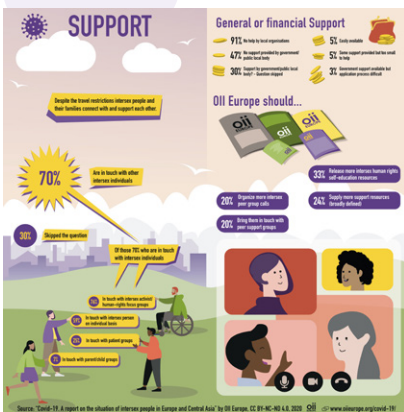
SUPPORT

General or financial Support

91% No help by local organisations
47% No support provided by government/ public local body
30% Support by government/public local body? - Question skipped
5% Costly available
5% Some support provided but too small to help
3% Government support available but application process difficult

OII Europe should...

Despite the travel restrictions intersex people and their families connect with and support each other.

70%
Are in touch with other intersex individuals

30% Skipped the question

Of those 70% who are in touch with intersex individuals

33% Release more intersex human rights self-education resources
20% Organize more intersex peer group calls
24% Supply more support resources (broadly defined)
20% Bring them in touch with peer support groups

In touch with intersex activist/ human rights focus groups
In touch with intersex person on individual basis
In touch with patient groups
In touch with parent/child groups

Source: "Covid-19. A report on the situation of intersex people in Europe and Central Asia" by OII Europe. CC BY-NC-ND 4.0, 2020 OII www.oiieurope.org/covid-19